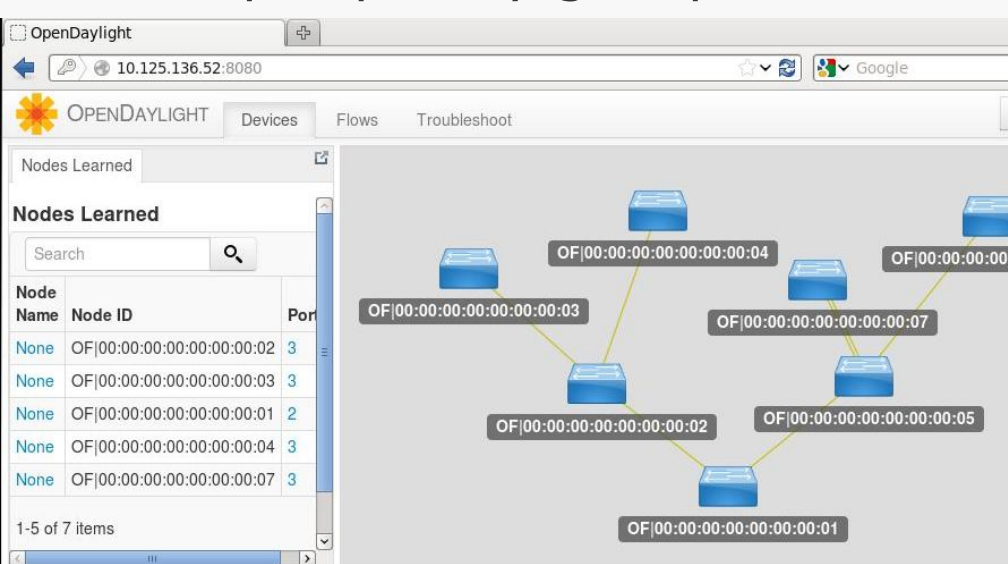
OpenDaylight

10.125.136.52:8080

Google

OPENDAYLIGHT Devices Flows Troubleshoot

Nodes Learned

Nodes Learned

Search

| Node Name | Node ID | Port |
|---|---|---|
| None | OF\|00:00:00:00:00:00:00:02 | 3 |
| None | OF\|00:00:00:00:00:00:00:03 | 3 |
| None | OF\|00:00:00:00:00:00:00:01 | 2 |
| None | OF\|00:00:00:00:00:00:00:04 | 3 |
| None | OF\|00:00:00:00:00:00:00:07 | 3 |

1-5 of 7 items

OF|00:00:00:00:00:00:00:04

OF|00:00:00:00:00:00:00:03

OF|00:00:00:00:00:00:00:07

OF|00:00:00:00

OF|00:00:00:00:00:00:00:02

OF|00:00:00:00:00:00:00:05

OF|00:00:00:00:00:00:00:01